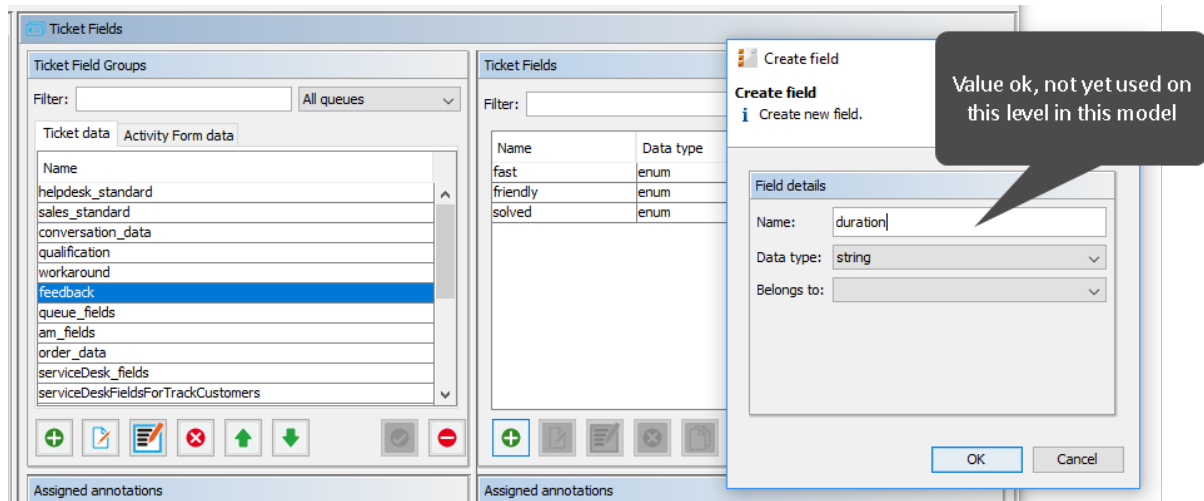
Ticket Fields

Ticket Field Groups

Filter:

All queues

Ticket data

Activity Form data

| Name |
|---|
| helpdesk_standard |
| sales_standard |
| conversation_data |
| qualification |
| workaround |
| feedback |
| queue_fields |
| am_fields |
| order_data |
| serviceDesk_fields |
| serviceDeskFieldsForTrackCustomers |

Assigned annotations

Ticket Fields

Filter:

| Name | Data type |
|---|---|
| fast | enum |
| friendly | enum |
| solved | enum |

Assigned annotations

Create field

Create field

Create new field.

Field details

Name: duration

Data type: string

Belongs to:

OK

Cancel

Value ok, not yet used on this level in this model